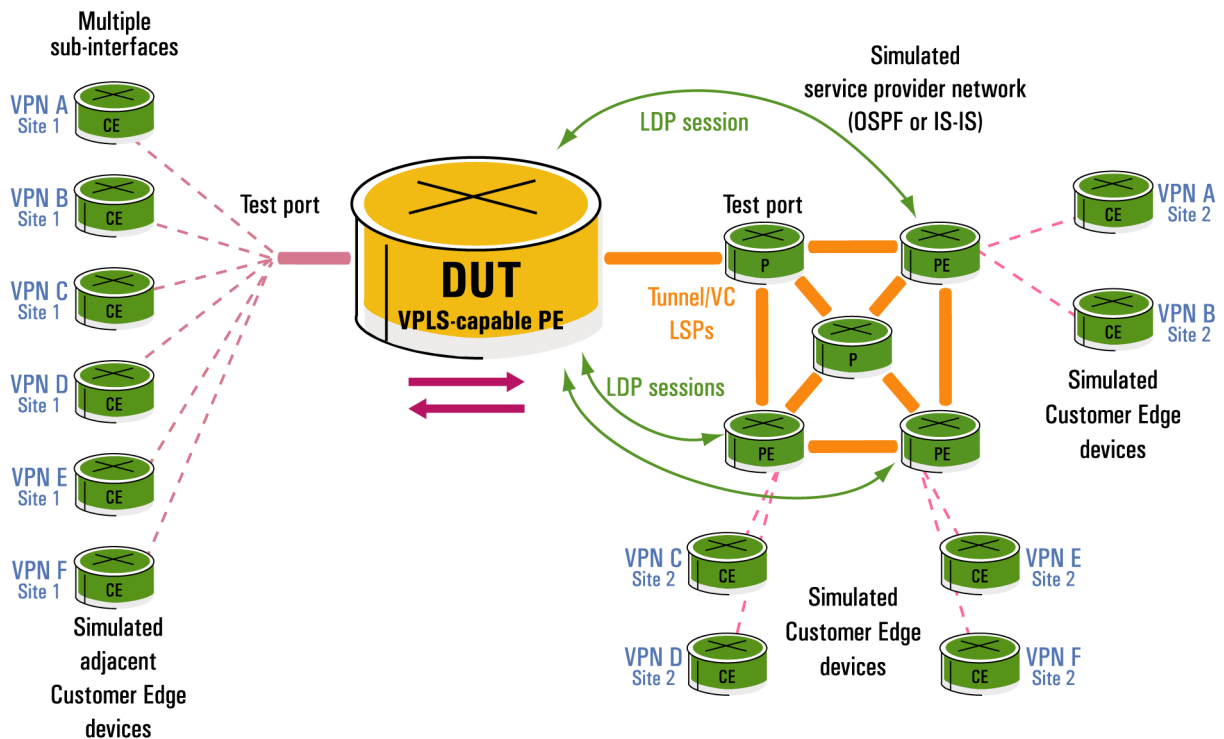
Multiple sub-interfaces

VPN A
Site 1
CE

VPN B
Site 1
CE

VPN C
Site 1
CE

VPN D
Site 1
CE

VPN E
Site 1
CE

VPN F
Site 1
CE

Simulated adjacent Customer Edge devices

Test port

DUT
VPLS-capable PE

LDP session

Simulated service provider network (OSPF or IS-IS)

Test port

P

PE

Tunnel/VC LSPs

P

LDP sessions

PE

PE

CE
VPN A
Site 2

CE
VPN B
Site 2

Simulated Customer Edge devices

VPN C
Site 2
CE

VPN D
Site 2
CE

Simulated Customer Edge devices

CE
VPN E
Site 2

CE
VPN F
Site 2